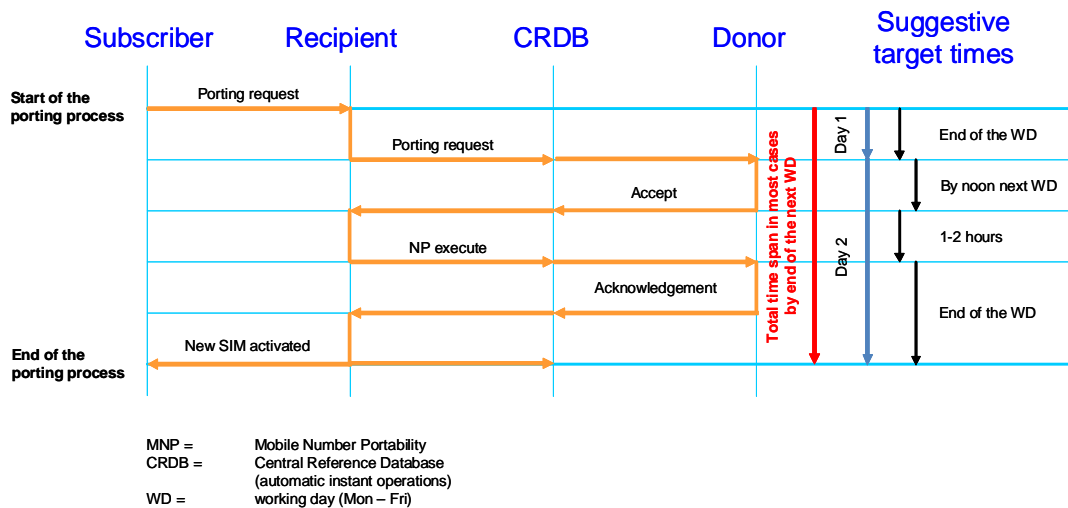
Subscriber Recipient CRDB Donor Suggestive target times

Start of the porting process

Porting request

Porting request

Accept

NP execute

Acknowledgement

New SIM activated

End of the porting process

Total time span in most cases by end of the next WD

Day 1

Day 2

End of the WD

By noon next WD

1-2 hours

End of the WD

MNP = Mobile Number Portability
CRDB = Central Reference Database (automatic instant operations)
WD = working day (Mon – Fri)